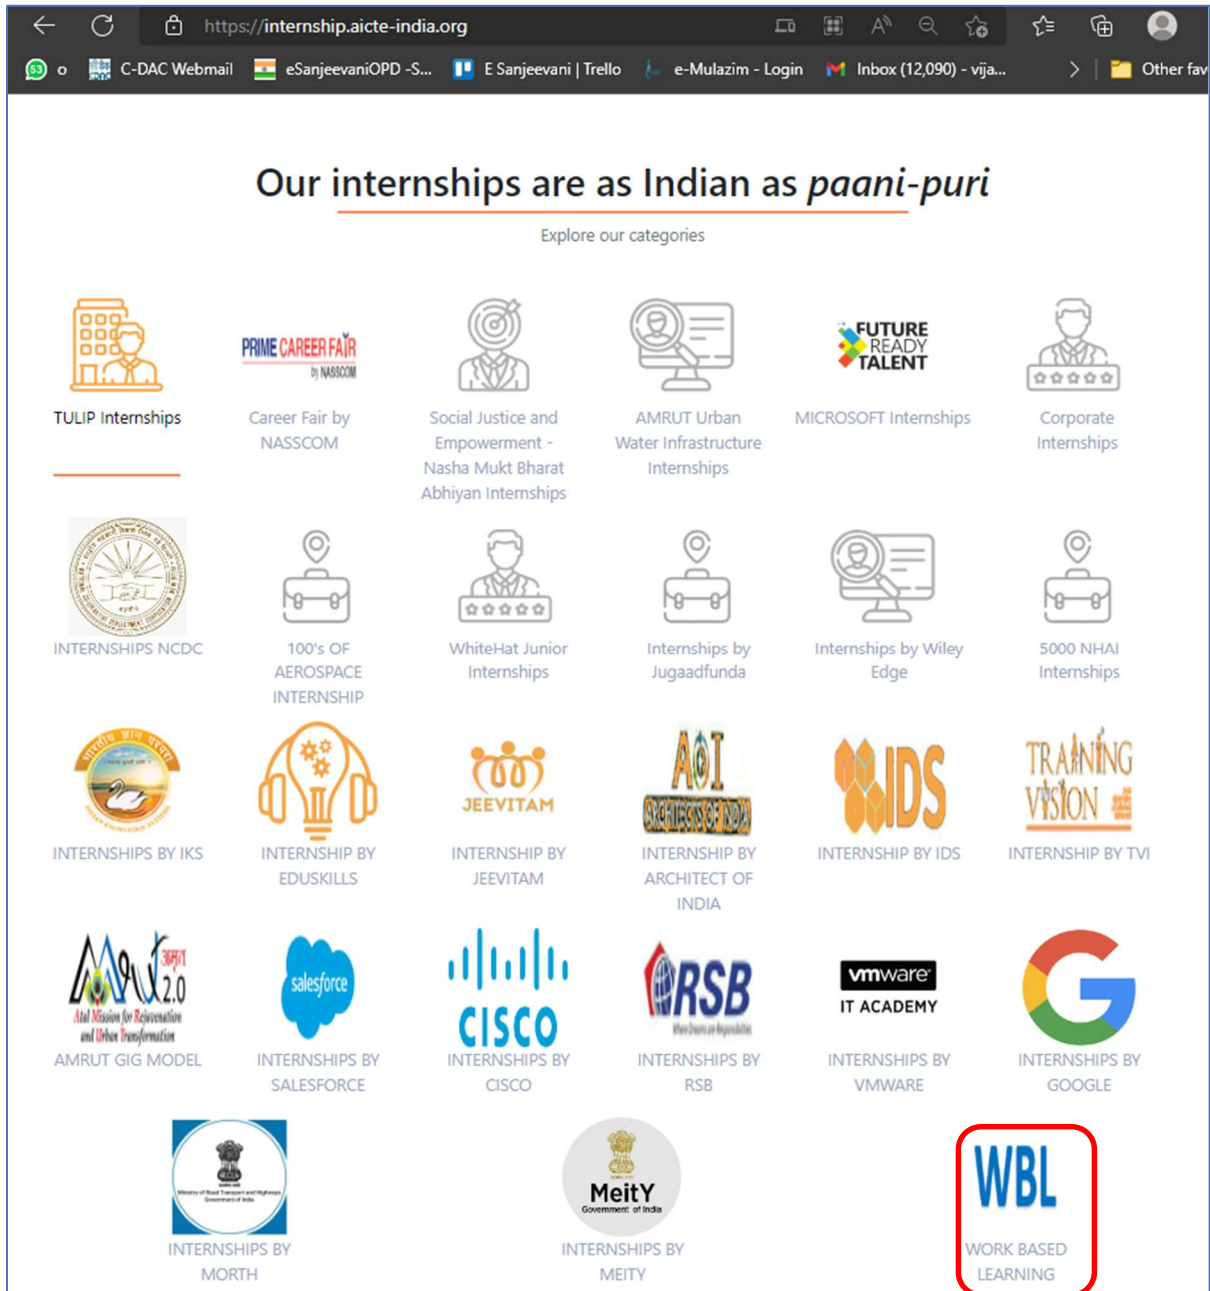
https://internship.aicte-india.org

53 o C-DAC Webmail eSanjeevaniOPD -S... E Sanjeevani | Trello e-Mulazim - Login Inbox (12,090) - vija... Other fav

Our internships are as Indian as *paani-puri*

Explore our categories

TULIP Internships

PRIME CAREER FAIR by NASSCOM
Career Fair by NASSCOM

Social Justice and Empowerment - Nasha Mukt Bharat Abhiyan Internships

AMRUT Urban Water Infrastructure Internships

FUTURE READY TALENT
MICROSOFT Internships

Corporate Internships

INTERNSHIPS NCDC

100's OF AEROSPACE INTERNSHIP

WhiteHat Junior Internships

Internships by Jugaadfunda

Internships by Wiley Edge

5000 NHAI Internships

INTERNSHIPS BY IKS

INTERNSHIP BY EDUSKILLS

JEEVITAM
INTERNSHIP BY JEEVITAM

AOI ARCHITECTS OF INDIA
INTERNSHIP BY ARCHITECT OF INDIA

IDS
INTERNSHIP BY IDS

TRAINING VISION
INTERNSHIP BY TVI

अमृत 2.0 Atal Mission for Rejuvenation and Urban Transformation
AMRUT GIG MODEL

salesforce
INTERNSHIPS BY SALESFORCE

CISCO
INTERNSHIPS BY CISCO

RSB
INTERNSHIPS BY RSB

vmware IT ACADEMY
INTERNSHIPS BY VMWARE

INTERNSHIPS BY GOOGLE

Ministry of Road Transport and Highways Government of India
INTERNSHIPS BY MORTH

MeitY Government of India
INTERNSHIPS BY MEITY

WBL
WORK BASED LEARNING